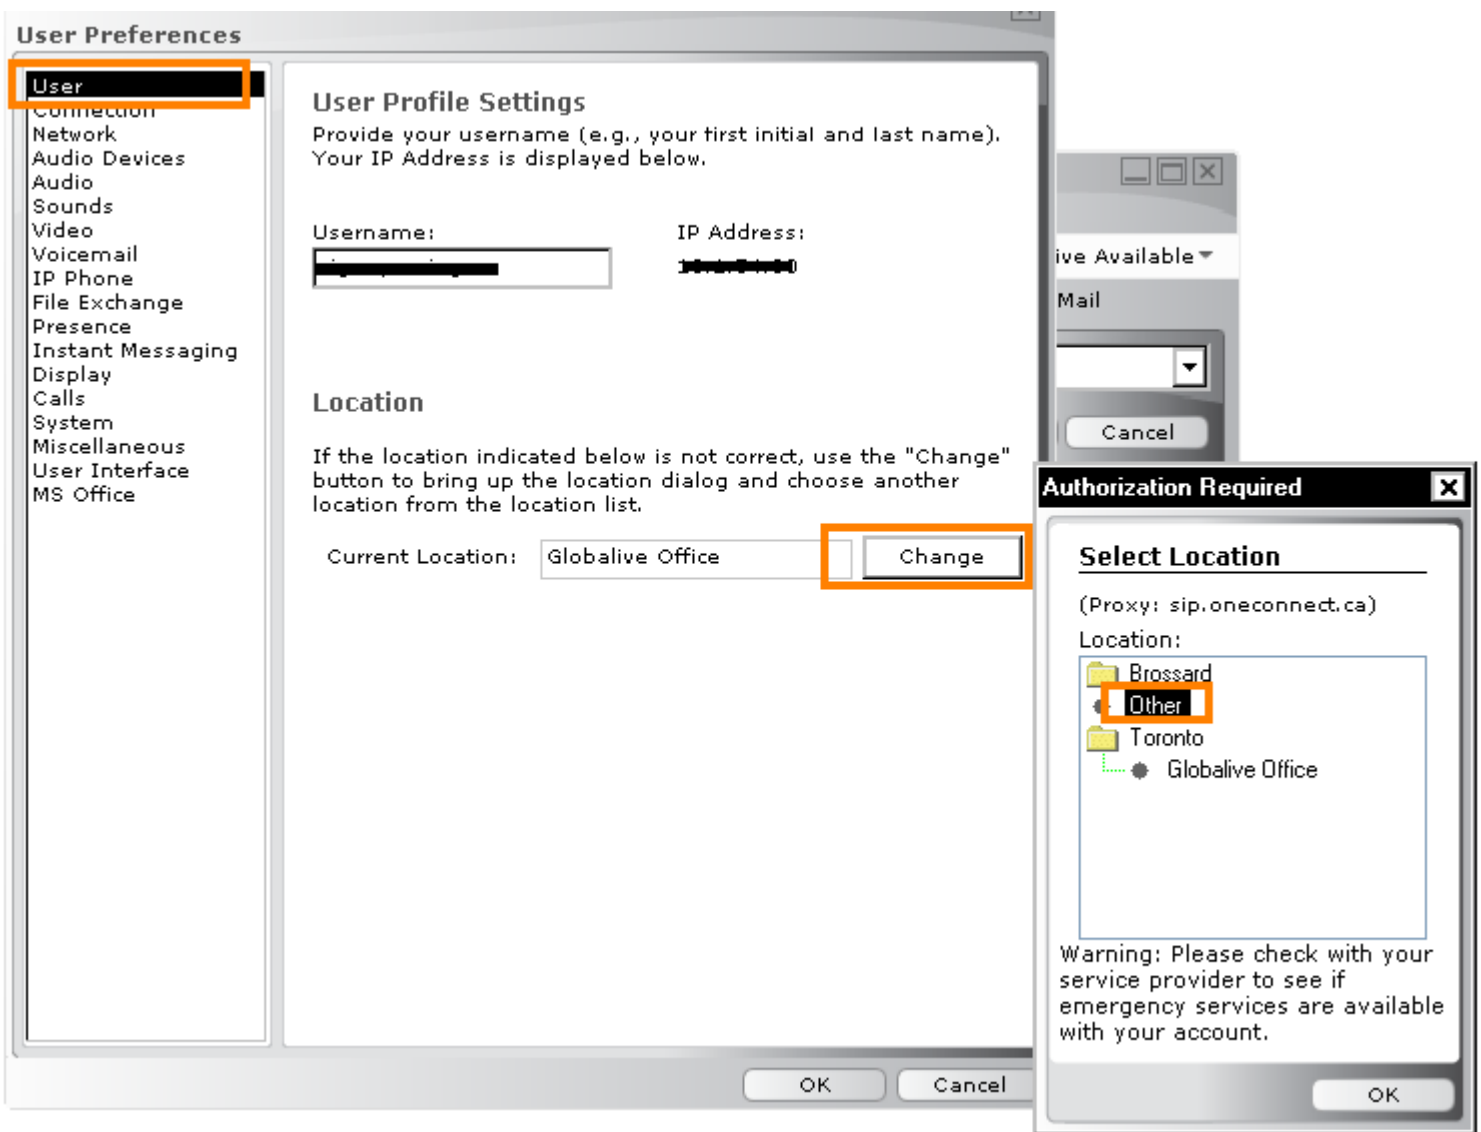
User Preferences

User
Connection
Network
Audio Devices
Audio
Sounds
Video
Voicemail
IP Phone
File Exchange
Presence
Instant Messaging
Display
Calls
System
Miscellaneous
User Interface
MS Office

User Profile Settings
Provide your username (e.g., your first initial and last name). Your IP Address is displayed below.

Username: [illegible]
IP Address: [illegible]

Location

If the location indicated below is not correct, use the "Change" button to bring up the location dialog and choose another location from the location list.

Current Location: Globalive Office
Change

OK
Cancel

ive Available
Mail
Cancel

Authorization Required

Select Location
(Proxy: sip.oneconnect.ca)
Location:
Brossard
Other
Toronto
Globalive Office

Warning: Please check with your service provider to see if emergency services are available with your account.

OK